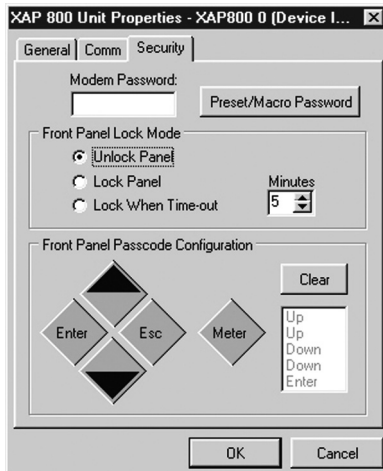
XAP 800 Unit Properties - XAP800 0 (Device I...

General | Comm | Security

Modem Password:

Preset/Macro Password

Front Panel Lock Mode

Unlock Panel

Lock Panel

Lock When Time-out

Minutes

5

Front Panel Passcode Configuration

Clear

Enter

Esc

Meter

Up
Up
Down
Down
Enter

OK

Cancel